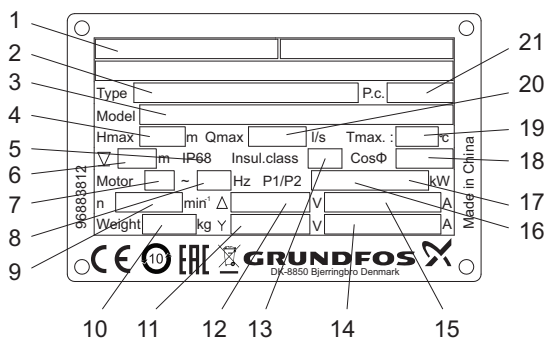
1
2
3
4
5
6
7
8
9
21
20
19
18
17
16

Type
P.c.
Model
Hmax
m
Qmax
l/s
Tmax. :
°c
m
IP68
Insul.class
CosΦ
Motor
~
Hz
P1/P2
kW
n
$\text{min}^{-1}$
Δ
V
A
Weight
kg
Y
V
A
96888812
Made in China
CE
10
EAC
GRUNDFOS
DK-8850 Bjerringbro Denmark

10
11
12
13
14
15